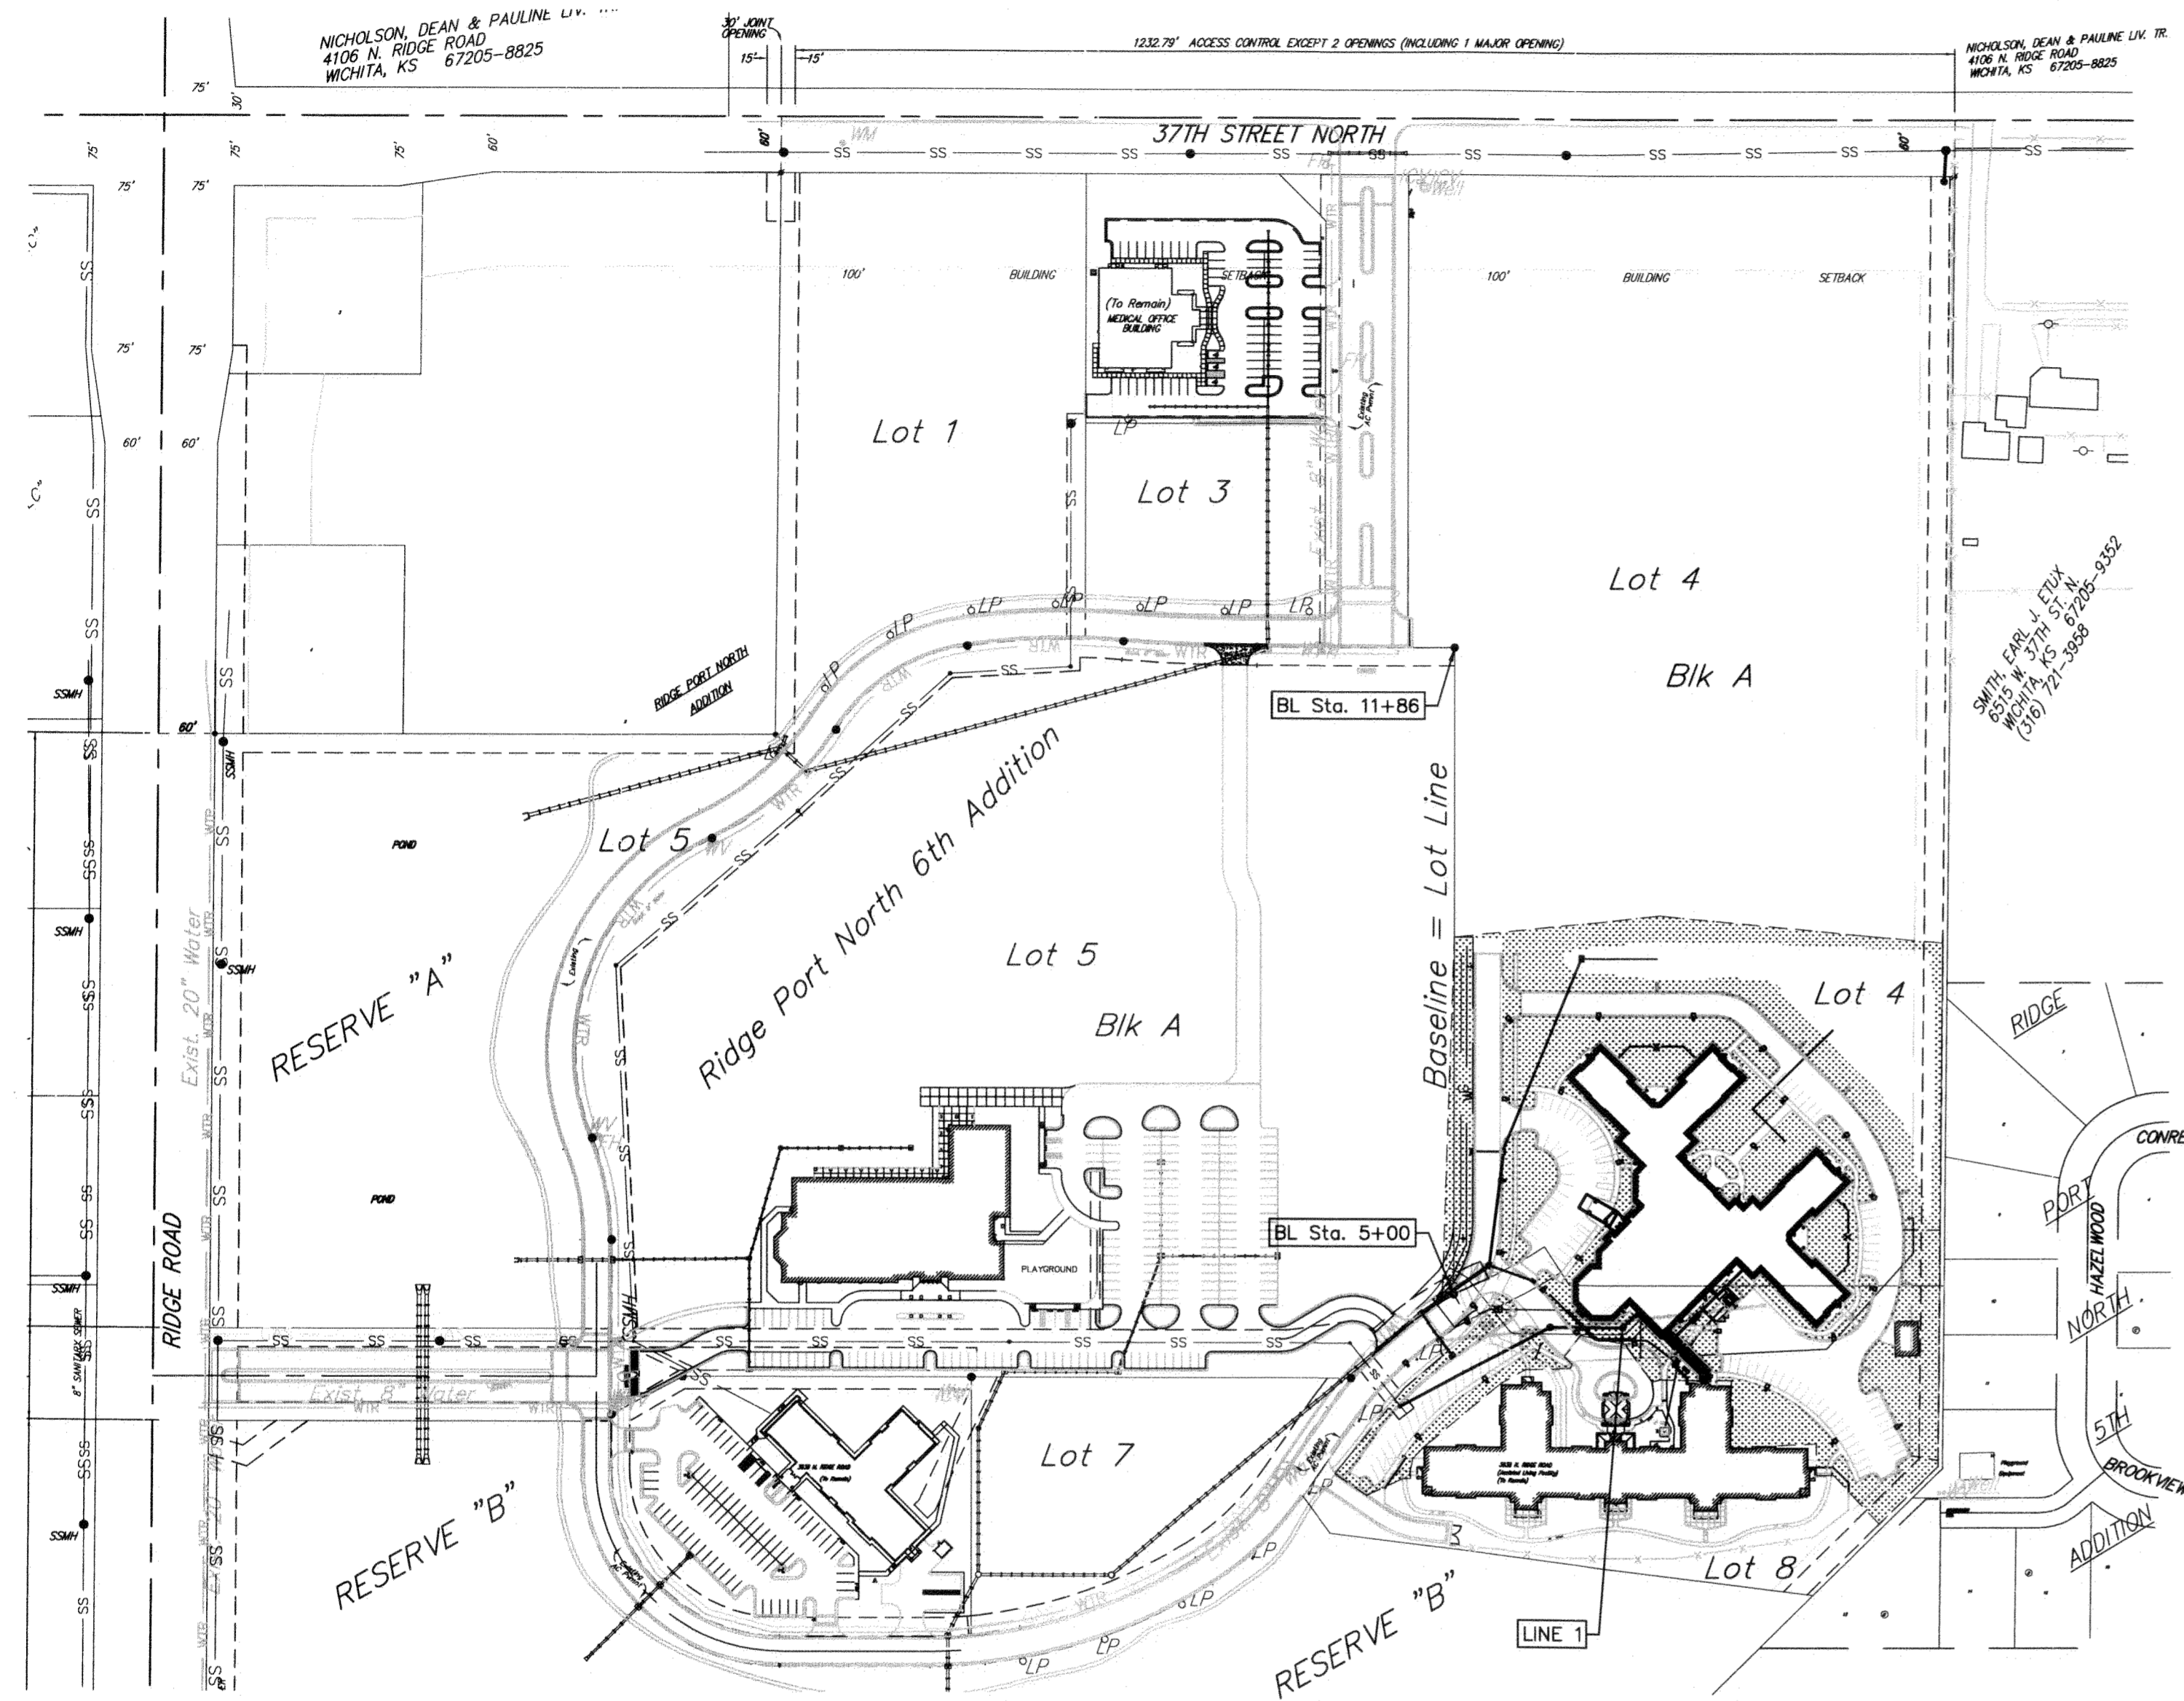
NICHOLSON, DEAN & PAULINE LIV. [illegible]
4106 N. RIDGE ROAD
WICHITA, KS 67205-8825

30' JOINT OPENING
15' 15'

1232.79' ACCESS CONTROL EXCEPT 2 OPENINGS (INCLUDING 1 MAJOR OPENING)

NICHOLSON, DEAN & PAULINE LIV. TR.
4106 N. RIDGE ROAD
WICHITA, KS 67205-8825

37TH STREET NORTH

75' 30' 75' 75' 75' 60' 60' 60'
75' 75'
75' 75'
60' 60'

100' BUILDING SETBACK
100' BUILDING SETBACK

(To Remain)
MEDICAL OFFICE BUILDING

Lot 1
Lot 3
Lot 4
Blk A

SMITH, EARL J. ETUX
6515 W. 37TH ST. N.
WICHITA, KS 67205-9352
(316) 721-3958

RIDGE PORT NORTH ADDITION

BL Sta. 11+86

Lot 5
Ridge Port North 6th Addition
Lot 5
Blk A

Baseline = Lot Line

POND
POND

RESERVE "A"
Exist. 20" Water

RIDGE ROAD

SSMH
SSMH
SSMH
SSMH
SSMH

8" SANITARY SEWER

Lot 4

RIDGE
CONRE
PORT
HAZELWOOD
NORTH
5TH
BROOKVIEW
ADDITION

PLAYGROUND

BL Sta. 5+00

Exist. 8" Water

Lot 7

RESERVE "B"
RESERVE "B"

Lot 8

LINE 1